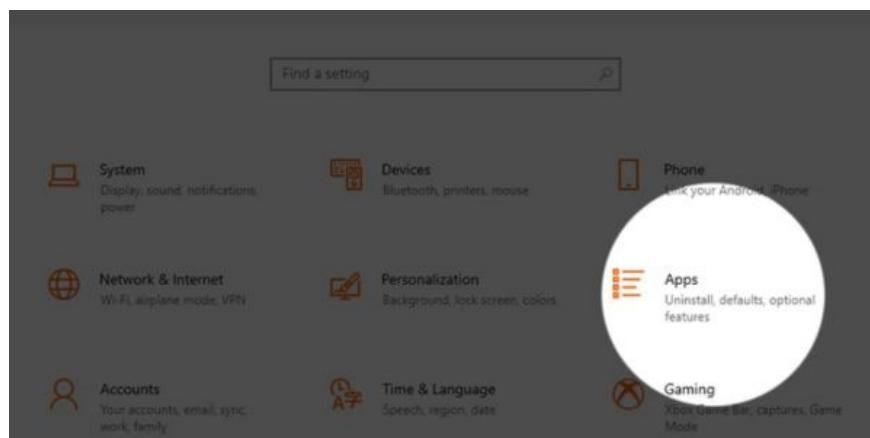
Find a setting

System
Display, sound, notifications, power

Devices
Bluetooth, printers, mouse

Phone
Link your Android, iPhone

Network & Internet
Wi-Fi, airplane mode, VPN

Personalization
Background, lock screen, colors

Apps
Uninstall, defaults, optional features

Accounts
Your accounts, email, sync, work, family

Time & Language
Speech, region, date

Gaming
Xbox Game Bar, captures, Game Mode